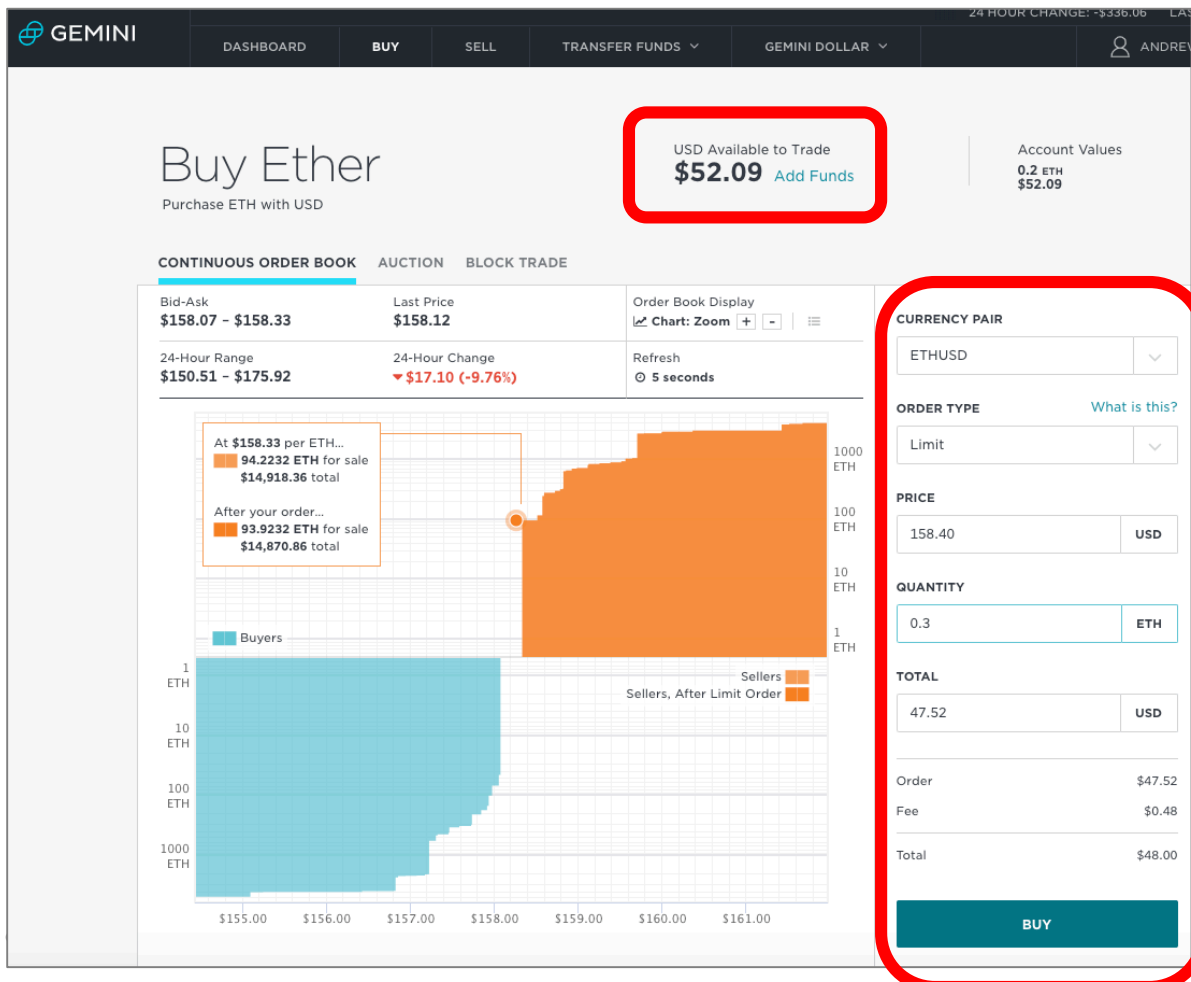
GEMINI

24 HOUR CHANGE: -$336.06 LA

DASHBOARD BUY SELL TRANSFER FUNDS GEMINI DOLLAR ANDREV

Buy Ether
Purchase ETH with USD

USD Available to Trade
$52.09 Add Funds

Account Values
0.2 ETH
$52.09

CONTINUOUS ORDER BOOK AUCTION BLOCK TRADE

Bid-Ask
$158.07 – $158.33

Last Price
$158.12

Order Book Display
Chart: Zoom + -

24-Hour Range
$150.51 – $175.92

24-Hour Change
$17.10 (-9.76%)

Refresh
5 seconds

At $158.33 per ETH...
94.2232 ETH for sale
$14,918.36 total

After your order...
93.9232 ETH for sale
$14,870.86 total

1000 ETH
100 ETH
10 ETH
1 ETH

Buyers

1 ETH
10 ETH
100 ETH
1000 ETH

Sellers
Sellers, After Limit Order

$155.00 $156.00 $157.00 $158.00 $159.00 $160.00 $161.00

CURRENCY PAIR
ETHUSD

ORDER TYPE
What is this?
Limit

PRICE
158.40 USD

QUANTITY
0.3 ETH

TOTAL
47.52 USD

Order $47.52
Fee $0.48
Total $48.00

BUY